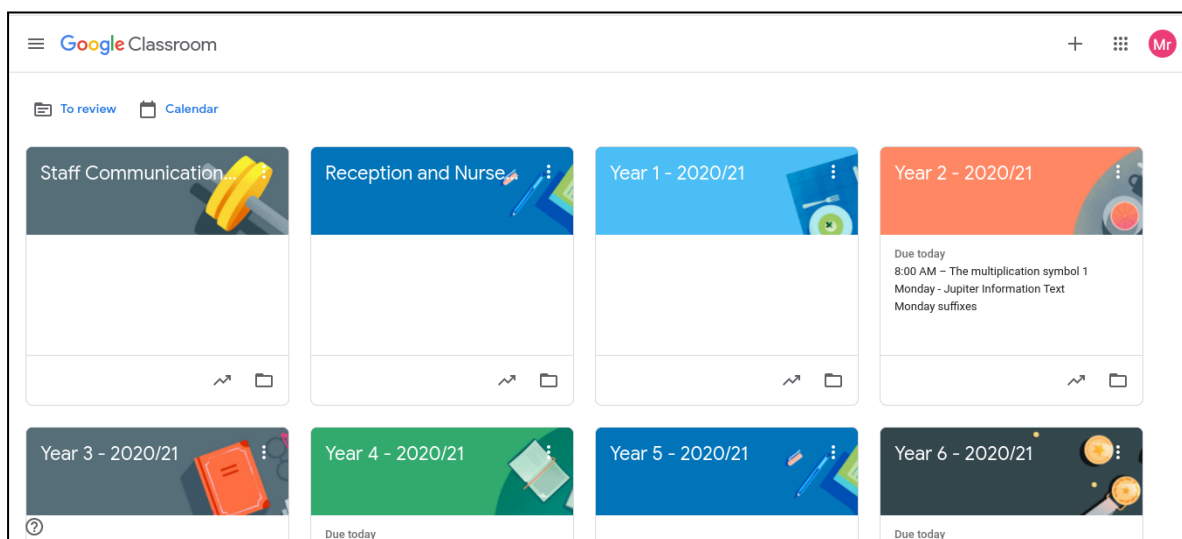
Google Classroom

Mr

To review Calendar

Staff Communication...

Reception and Nurse...

Year 1 - 2020/21

Year 2 - 2020/21

Due today
8:00 AM – The multiplication symbol 1
Monday - Jupiter Information Text
Monday suffixes

Year 3 - 2020/21

Year 4 - 2020/21

Due today

Year 5 - 2020/21

Year 6 - 2020/21

Due today